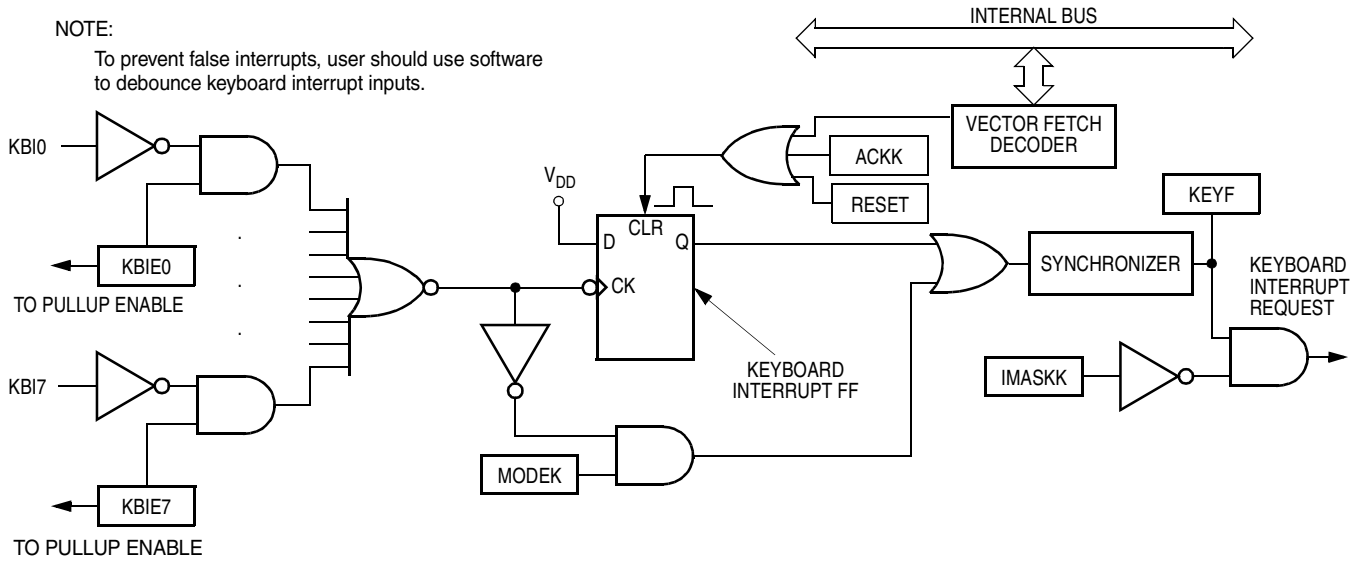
NOTE:

To prevent false interrupts, user should use software to debounce keyboard interrupt inputs.

INTERNAL BUS

VECTOR FETCH DECODER

ACKK

RESET

KBI0

KBIE0

TO PULLUP ENABLE

.
.
.

KBI7

KBIE7

TO PULLUP ENABLE

$V_{DD}$

D

CLR

Q

CK

KEYBOARD INTERRUPT FF

MODEK

SYNCHRONIZER

KEYF

KEYBOARD INTERRUPT REQUEST

IMASKK